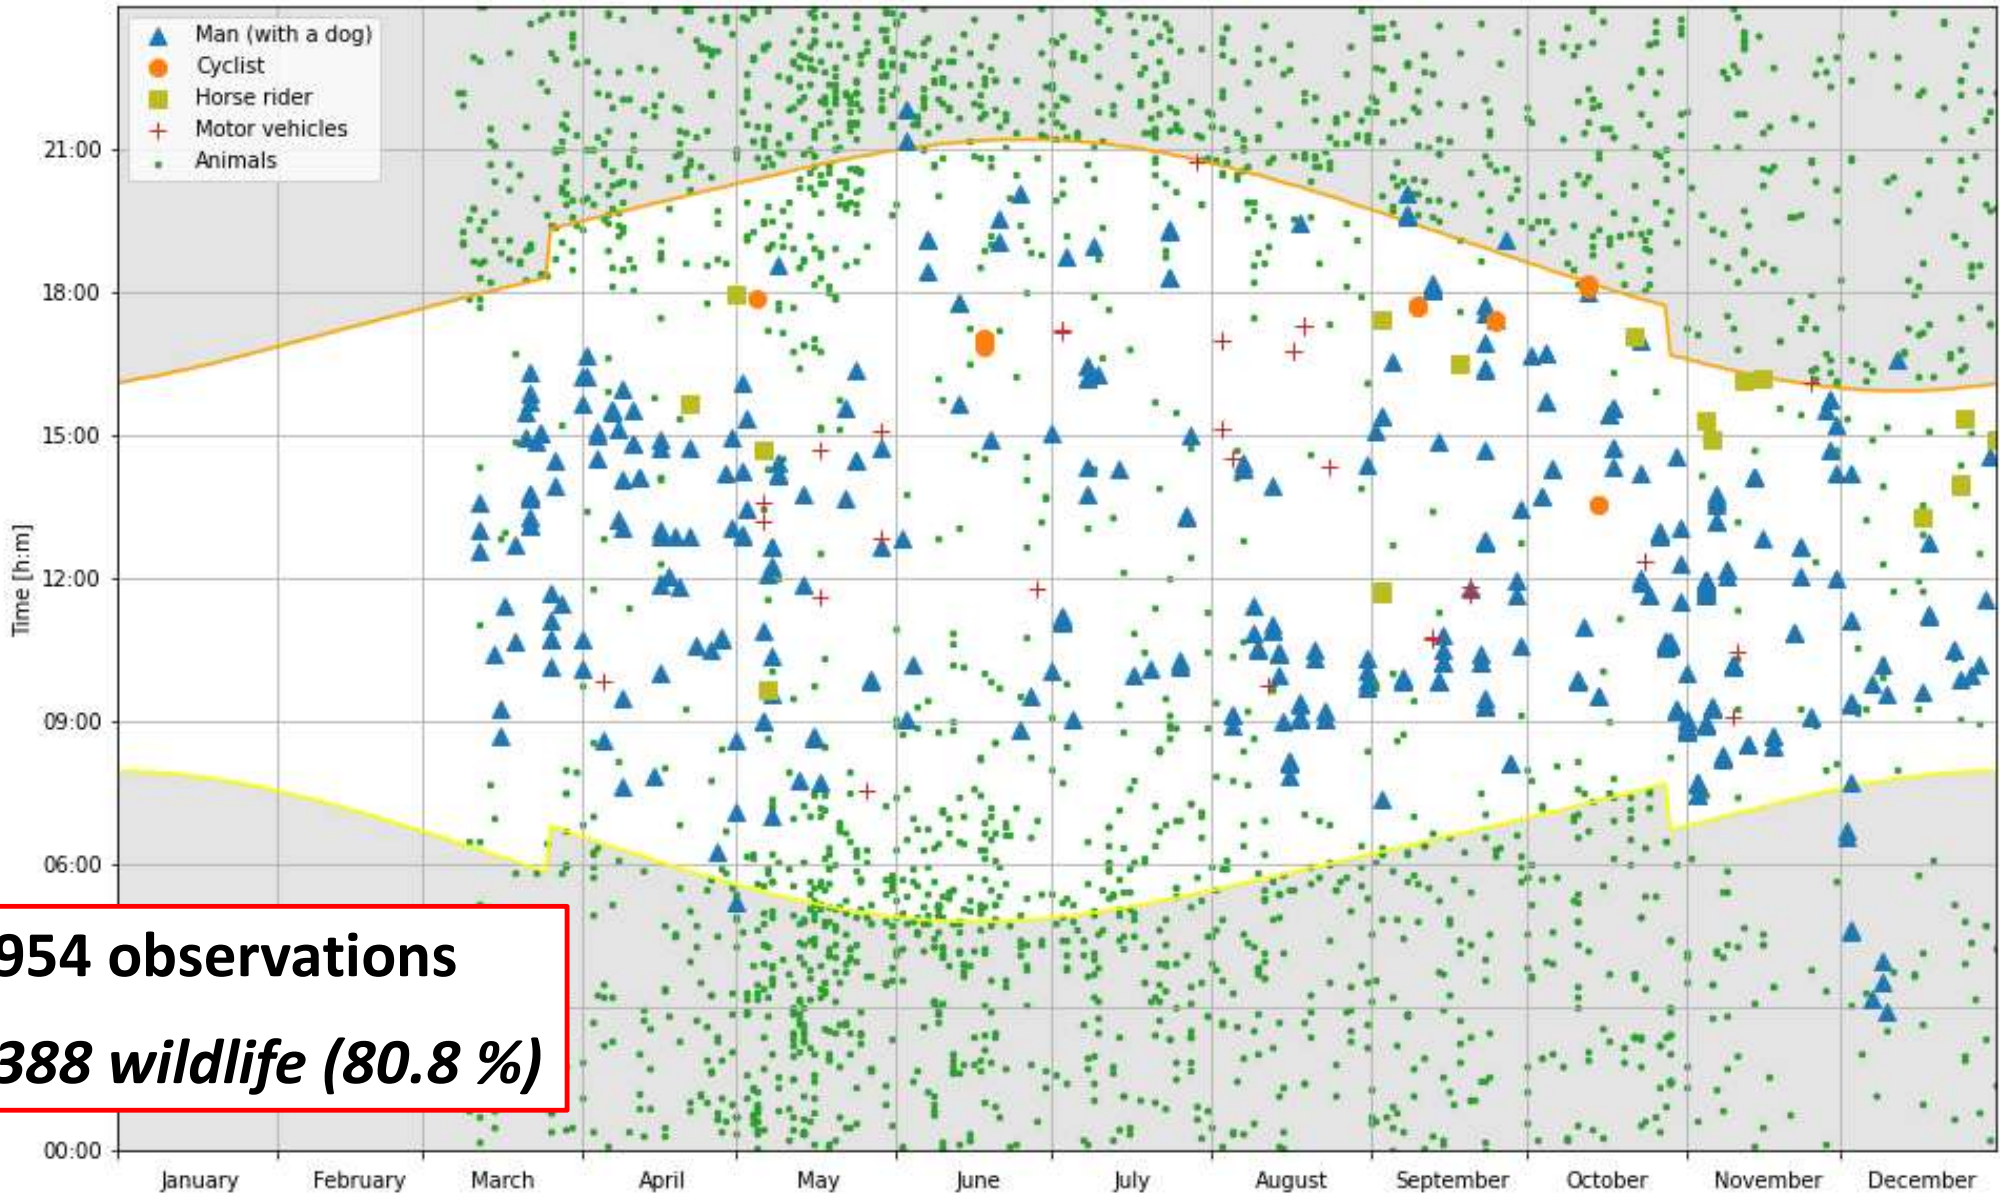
Man (with a dog)
Cyclist
Horse rider
Motor vehicles
Animals

21:00
18:00
15:00
12:00
09:00
06:00
00:00

Time [h:m]

954 observations
388 wildlife (80.8 %)

January February March April May June July August September October November December